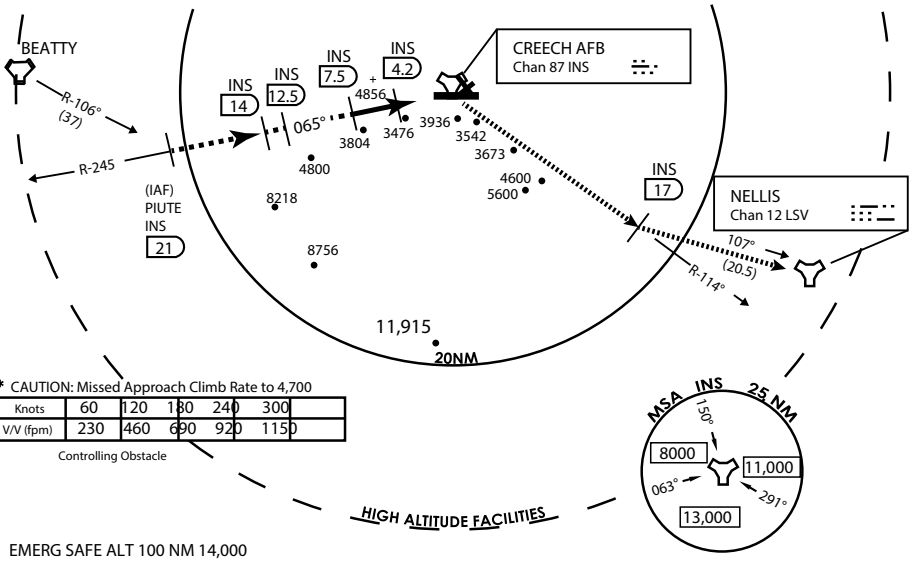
BEATTY

R-106°
(37)

R-245

(IAF)
PIUTE
INS
21

INS
14

INS
12.5

INS
7.5

INS
4.2

4856

065°

3804

3476

3936

3542

3673

4800

8218

8756

4600

5600

CREECH AFB
Chan 87 INS

INS
17

NELLIS
Chan 12 LSV

107°
(20.5)

R-114°

11,915

20NM

* CAUTION: Missed Approach Climb Rate to 4,700

| Knots | 60 | 120 | 180 | 240 | 300 |
|---|---|---|---|---|---|
| V/V (fpm) | 230 | 460 | 690 | 920 | 1150 |

Controlling Obstacle

MSA INS 25 NM

150°

8000

11,000

063°

291°

13,000

HIGH ALTITUDE FACILITIES

EMERG SAFE ALT 100 NM 14,000